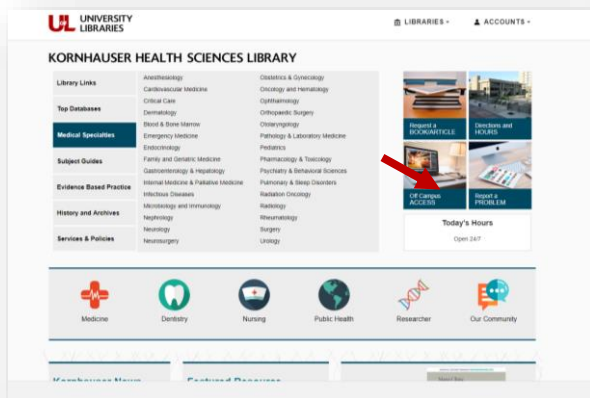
UL UNIVERSITY LIBRARIES

LIBRARIES ▾ ACCOUNTS ▾

KORNHAUSER HEALTH SCIENCES LIBRARY

Library Links
Top Databases
Medical Specialties
Subject Guides
Evidence Based Practice
History and Archives
Services & Policies

Anesthesiology
Cardiovascular Medicine
Critical Care
Dermatology
Blood & Bone Marrow
Emergency Medicine
Endocrinology
Family and Geriatric Medicine
Gastroenterology & Hepatology
Internal Medicine & Palliative Medicine
Infectious Diseases
Microbiology and Immunology
Nephrology
Neurology
Neurosurgery

Obstetrics & Gynecology
Oncology and Hematology
Ophthalmology
Orthopaedic Surgery
Otolaryngology
Pathology & Laboratory Medicine
Pediatrics
Pharmacology & Toxicology
Psychiatry & Behavioral Sciences
Pulmonary & Sleep Disorders
Radiation Oncology
Radiology
Rheumatology
Surgery
Urology

Request a BOOK/ARTICLE
Directions and HOURS
Off Campus ACCESS
Report a PROBLEM

Today's Hours
Open 24/7

Medicine
Dentistry
Nursing
Public Health
Researcher
Our Community

Kornhauser News
Featured Resources
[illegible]